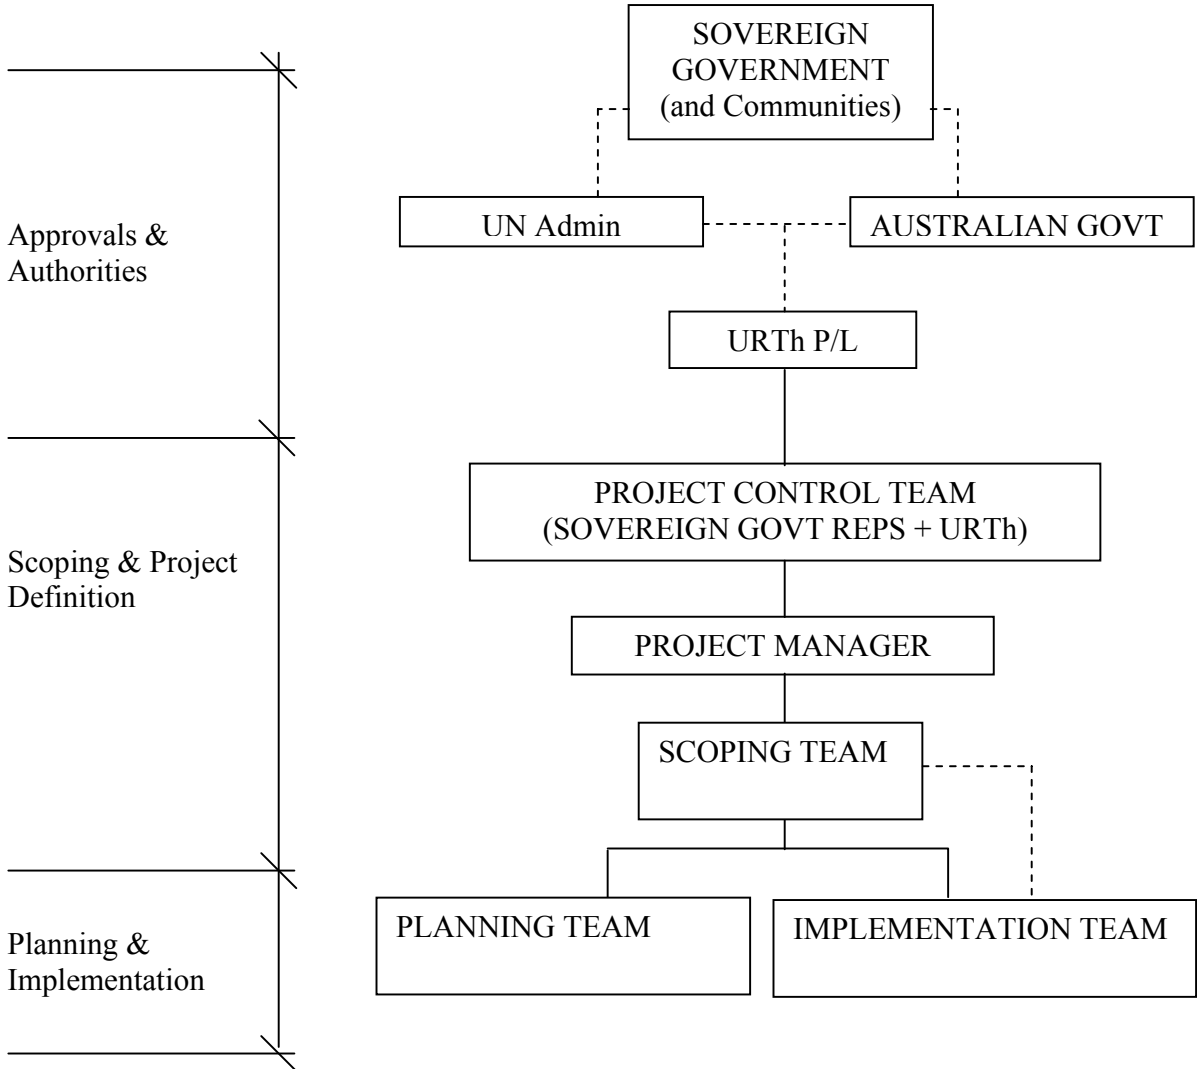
SOVEREIGN GOVERNMENT (and Communities)

Approvals & Authorities

UN Admin

AUSTRALIAN GOVT

URTh P/L

Scoping & Project Definition

PROJECT CONTROL TEAM (SOVEREIGN GOVT REPS + URTh)

PROJECT MANAGER

SCOPING TEAM

Planning & Implementation

PLANNING TEAM

IMPLEMENTATION TEAM